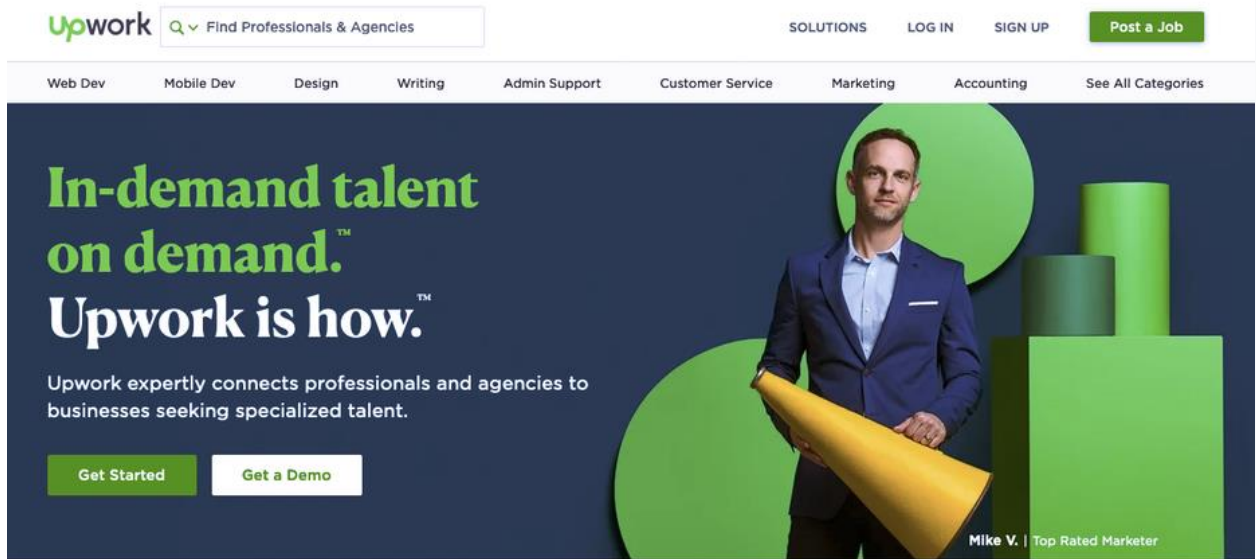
Upwork Find Professionals & Agencies

SOLUTIONS LOG IN SIGN UP Post a Job

Web Dev Mobile Dev Design Writing Admin Support Customer Service Marketing Accounting See All Categories

In-demand talent on demand.™ Upwork is how.™

Upwork expertly connects professionals and agencies to businesses seeking specialized talent.

Get Started Get a Demo

Mike V. | Top Rated Marketer